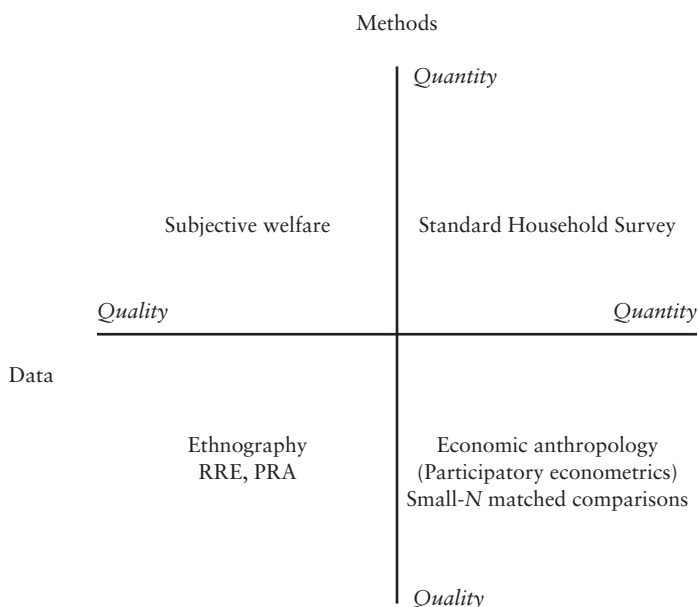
Methods

*Quantity*

Subjective welfare

Standard Household Survey

*Quality*

*Quantity*

Data

Ethnography
RRE, PRA

Economic anthropology
(Participatory econometrics)
Small-*N* matched comparisons

*Quality*